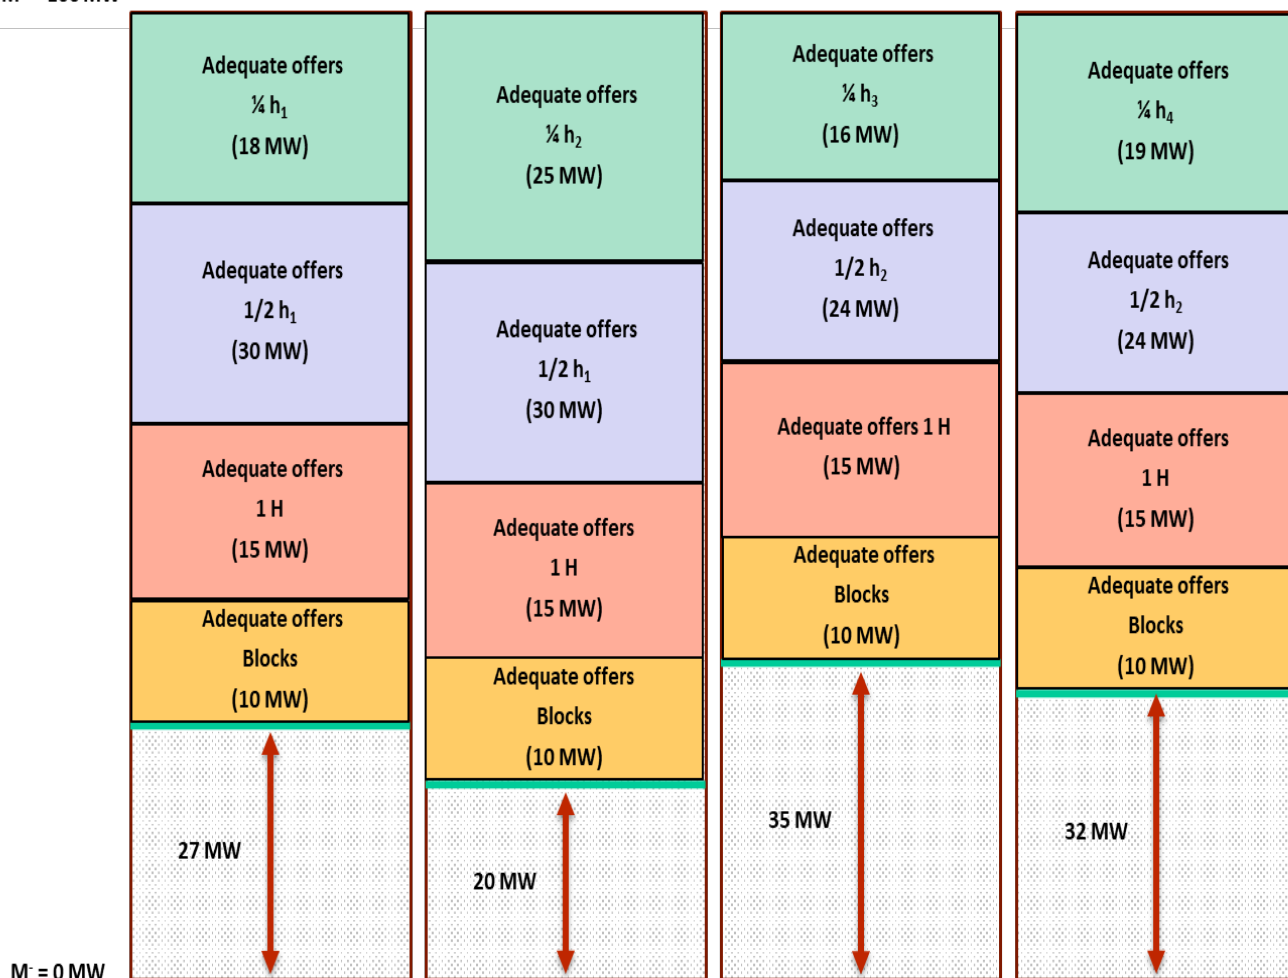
Adequate offers
¼ $h_1$
(18 MW)

Adequate offers
1/2 $h_1$
(30 MW)

Adequate offers
1 H
(15 MW)

Adequate offers
Blocks
(10 MW)

27 MW

Adequate offers
¼ $h_2$
(25 MW)

Adequate offers
1/2 $h_1$
(30 MW)

Adequate offers
1 H
(15 MW)

Adequate offers
Blocks
(10 MW)

20 MW

Adequate offers
¼ $h_3$
(16 MW)

Adequate offers
1/2 $h_2$
(24 MW)

Adequate offers 1 H
(15 MW)

Adequate offers
Blocks
(10 MW)

35 MW

Adequate offers
¼ $h_4$
(19 MW)

Adequate offers
1/2 $h_2$
(24 MW)

Adequate offers
1 H
(15 MW)

Adequate offers
Blocks
(10 MW)

32 MW

$M^-$ = 0 MW